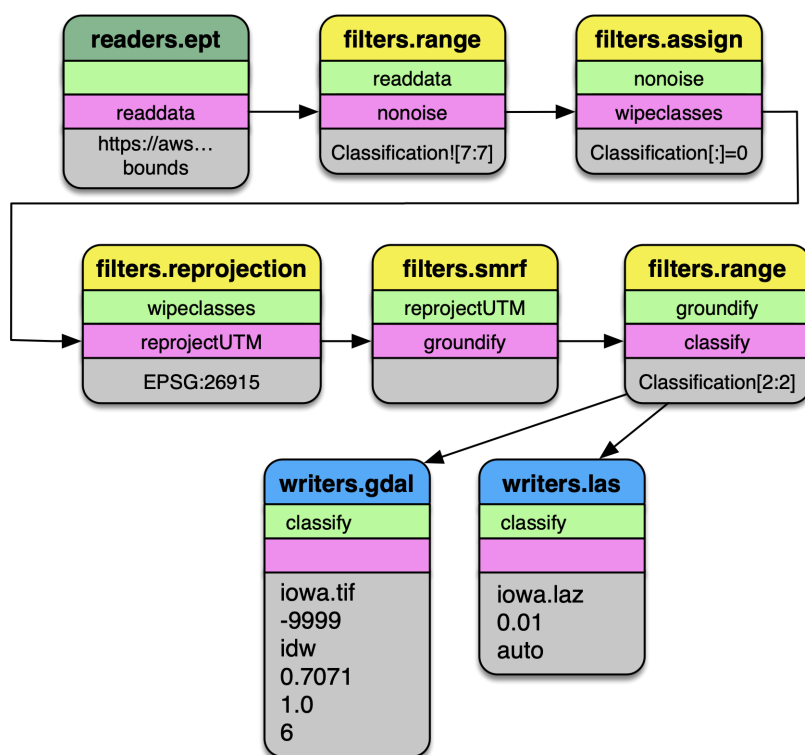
readers.ept

readdata

https://aws…
bounds

filters.range

readdata

nonoise

Classification![7:7]

filters.assign

nonoise

wipeclasses

Classification[:]=0

filters.reprojection

wipeclasses

reprojectUTM

EPSG:26915

filters.smrf

reprojectUTM

groundify

filters.range

groundify

classify

Classification[2:2]

writers.gdal

classify

iowa.tif
-9999
idw
0.7071
1.0
6

writers.las

classify

iowa.laz
0.01
auto